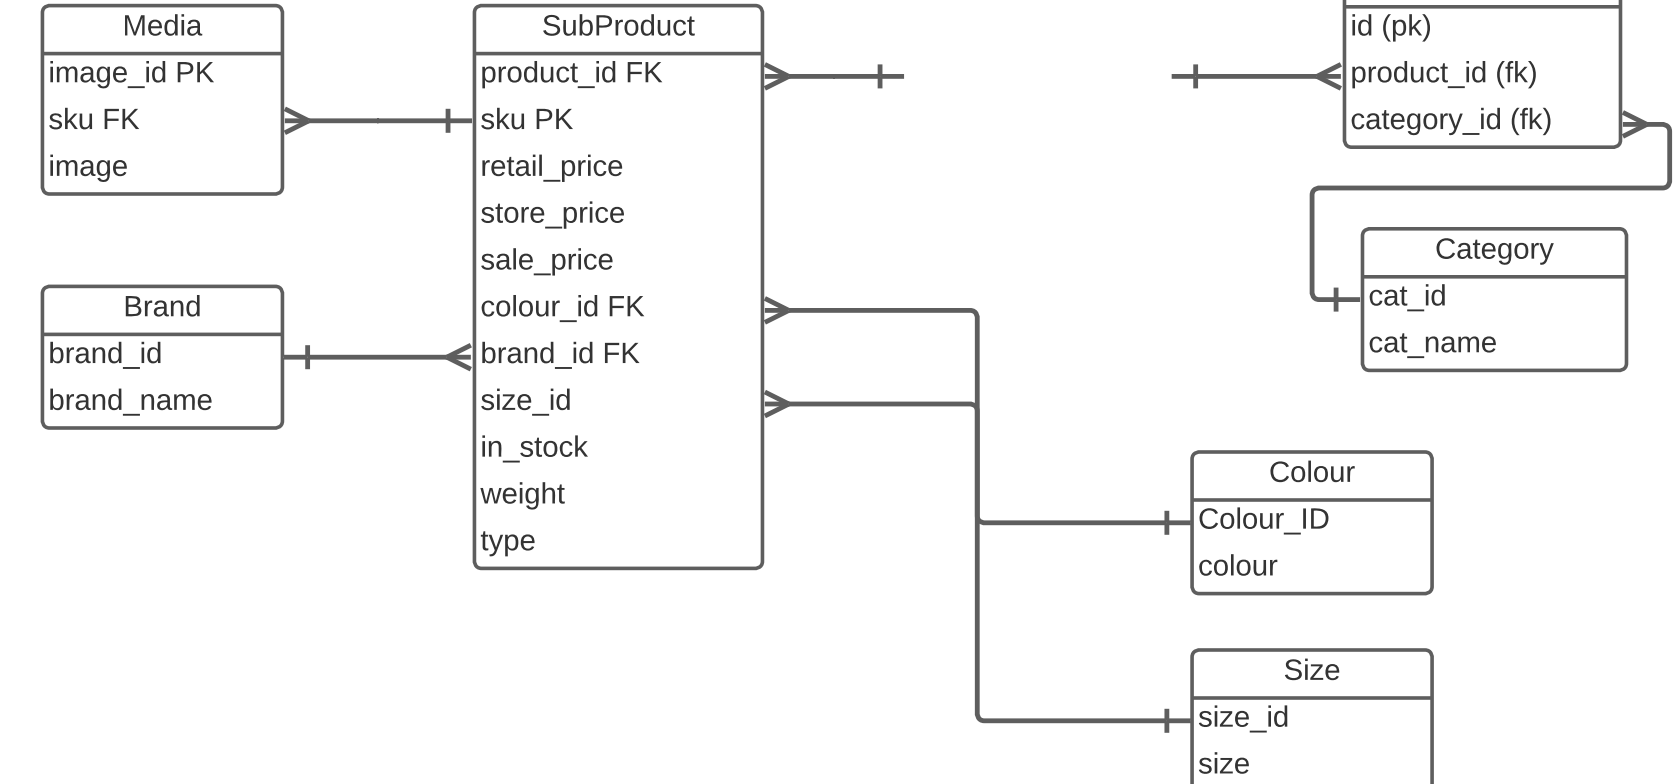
Media
image_id PK
sku FK
image

SubProduct
product_id FK
sku PK
retail_price
store_price
sale_price
colour_id FK
brand_id FK
size_id
in_stock
weight
type

id (pk)
product_id (fk)
category_id (fk)

Category
cat_id
cat_name

Brand
brand_id
brand_name

Colour
Colour_ID
colour

Size
size_id
size